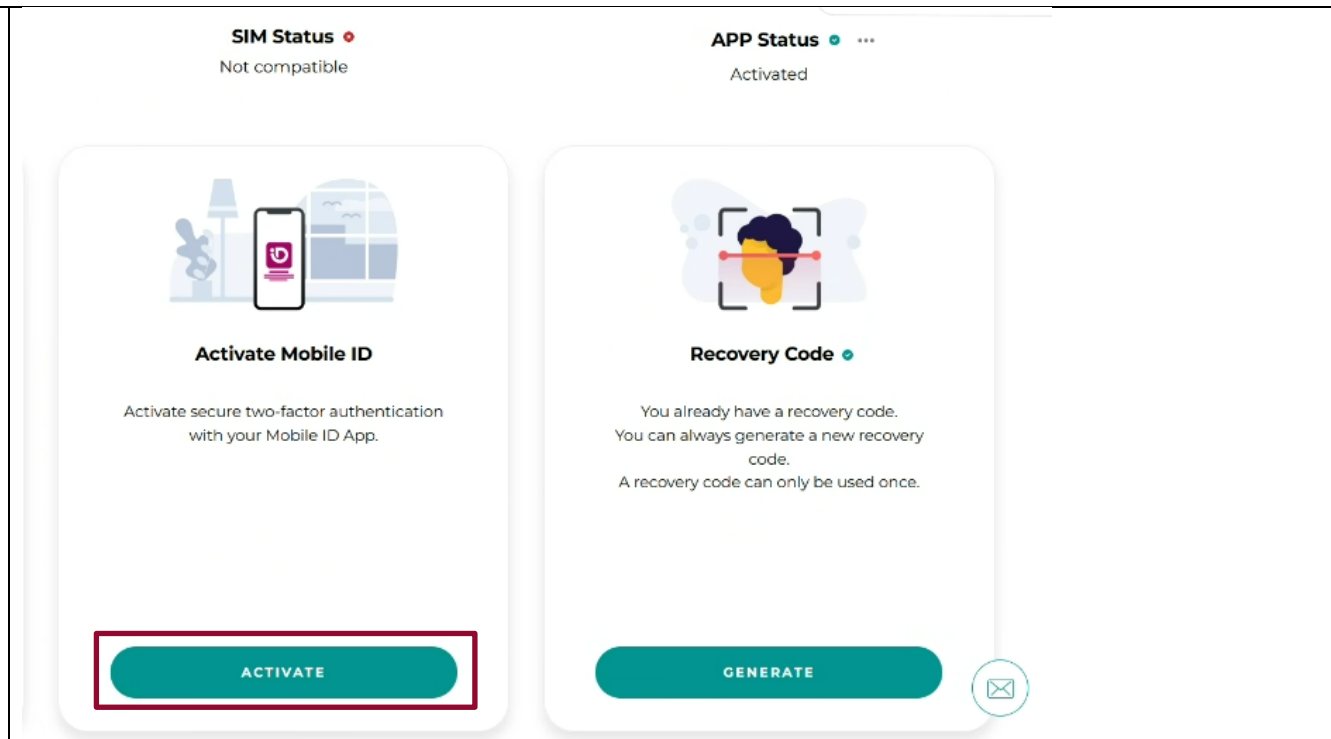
SIM Status
Not compatible

APP Status
Activated

Activate Mobile ID

Activate secure two-factor authentication with your Mobile ID App.

ACTIVATE

Recovery Code

You already have a recovery code.
You can always generate a new recovery code.
A recovery code can only be used once.

GENERATE